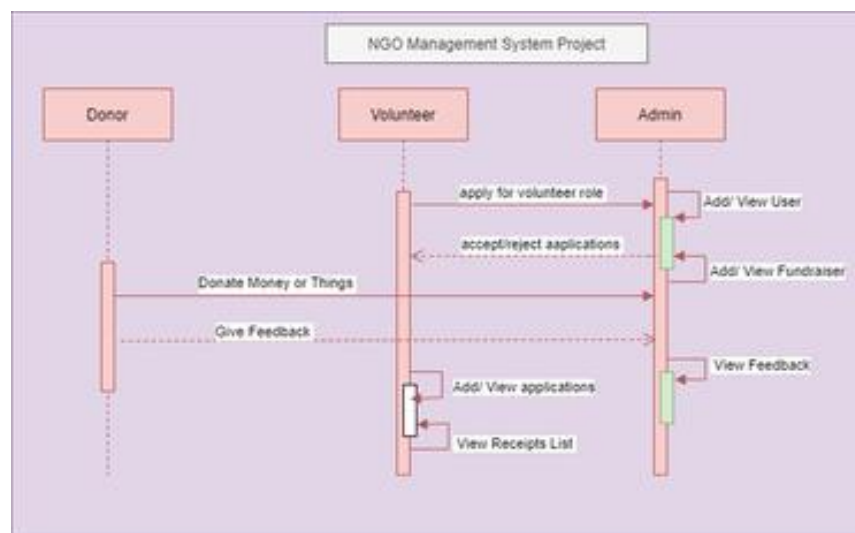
NGO Management System Project

Donor

Volunteer

Admin

apply for volunteer role

Add/ View User

accept/reject aaplications

Add/ View Fundraiser

Donate Money or Things

Give Feedback

View Feedback

Add/ View applications

View Receipts List